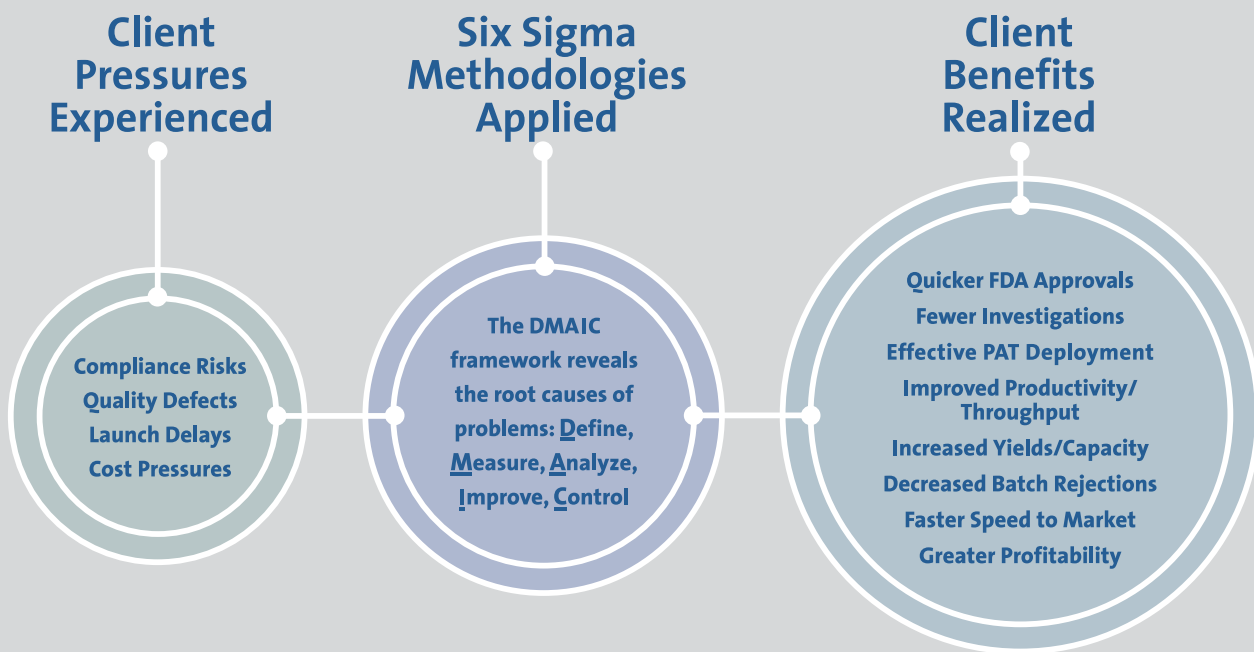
Client Pressures Experienced

Six Sigma Methodologies Applied

Client Benefits Realized

Compliance Risks
Quality Defects
Launch Delays
Cost Pressures

The DMAIC framework reveals the root causes of problems: Define, Measure, Analyze, Improve, Control

Quicker FDA Approvals
Fewer Investigations
Effective PAT Deployment
Improved Productivity/ Throughput
Increased Yields/Capacity
Decreased Batch Rejections
Faster Speed to Market
Greater Profitability